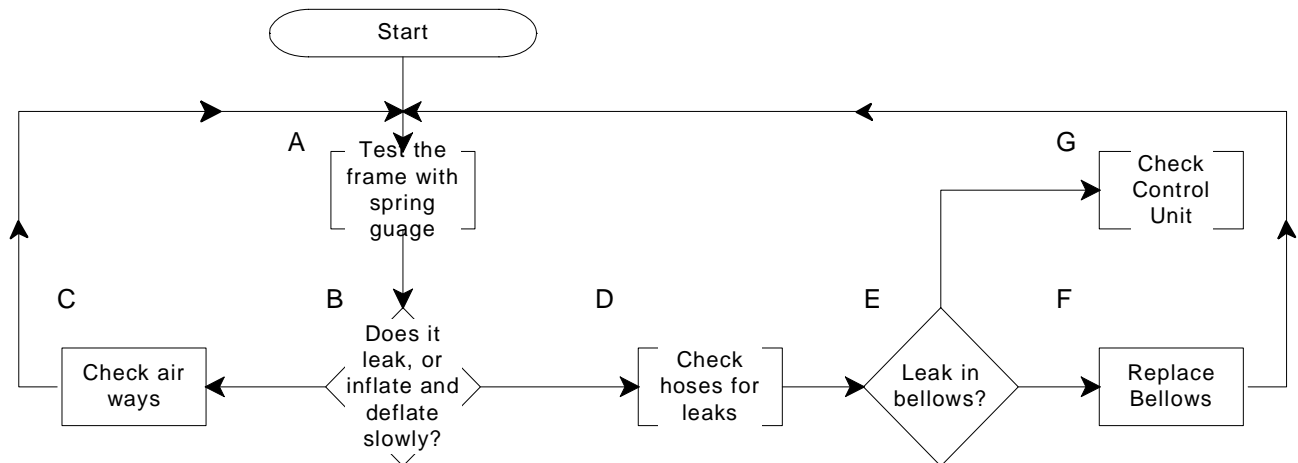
Start

A

Test the frame with spring guage

G

Check Control Unit

C

B

D

E

F

Does it leak, or inflate and deflate slowly?

Check air ways

Check hoses for leaks

Leak in bellows?

Replace Bellows